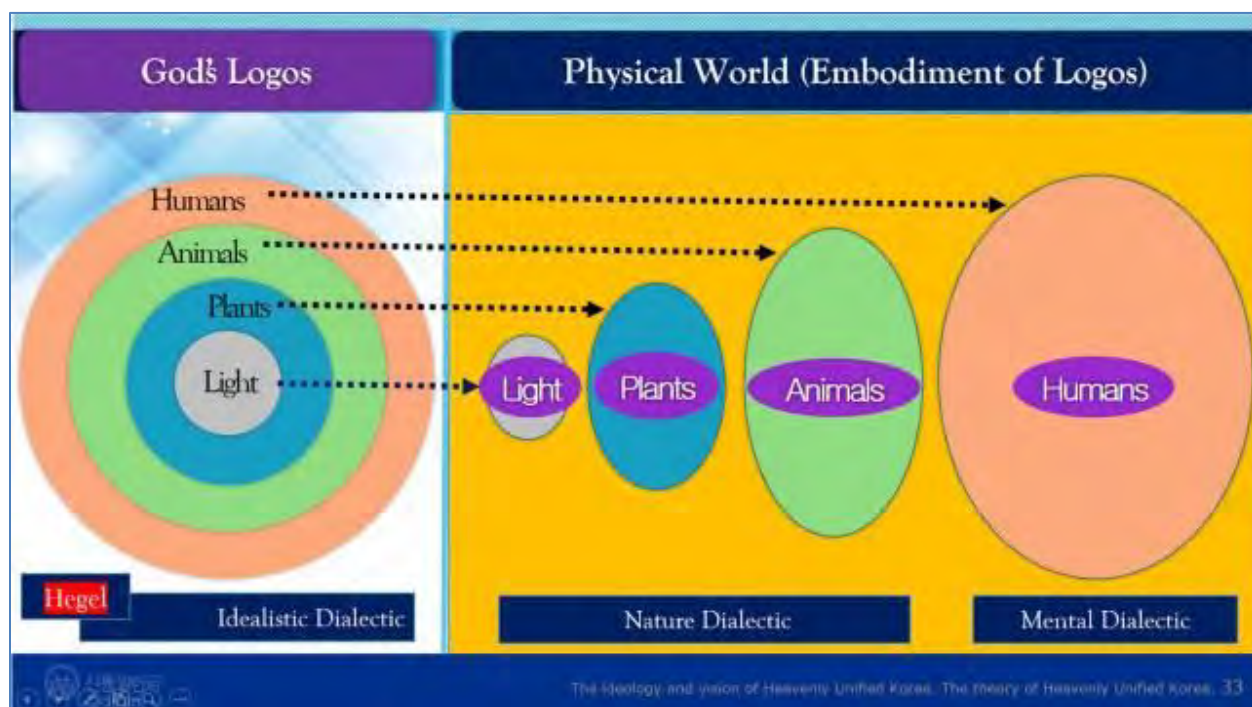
God's Logos

Physical World (Embodiment of Logos)

Humans
Animals
Plants
Light

Light
Plants
Animals
Humans

Hegel
Idealistic Dialectic

Nature Dialectic

Mental Dialectic

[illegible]

The ideology and vision of Heavenly Unified Korea. The theory of Heavenly Unified Korea. 33